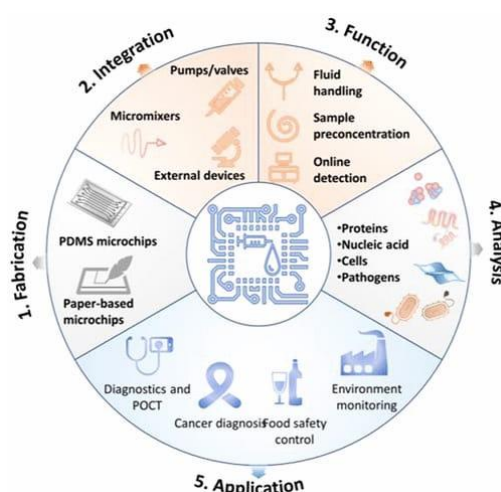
2. Integration

Pumps/valves

Micromixers

External devices

3. Function

Fluid handling

Sample preconcentration

Online detection

4. Analysis

•Proteins
•Nucleic acid
•Cells
•Pathogens

1. Fabrication

PDMS microchips

Paper-based microchips

Diagnostics and POCT

Cancer diagnosis

Food safety control

Environment monitoring

5. Application